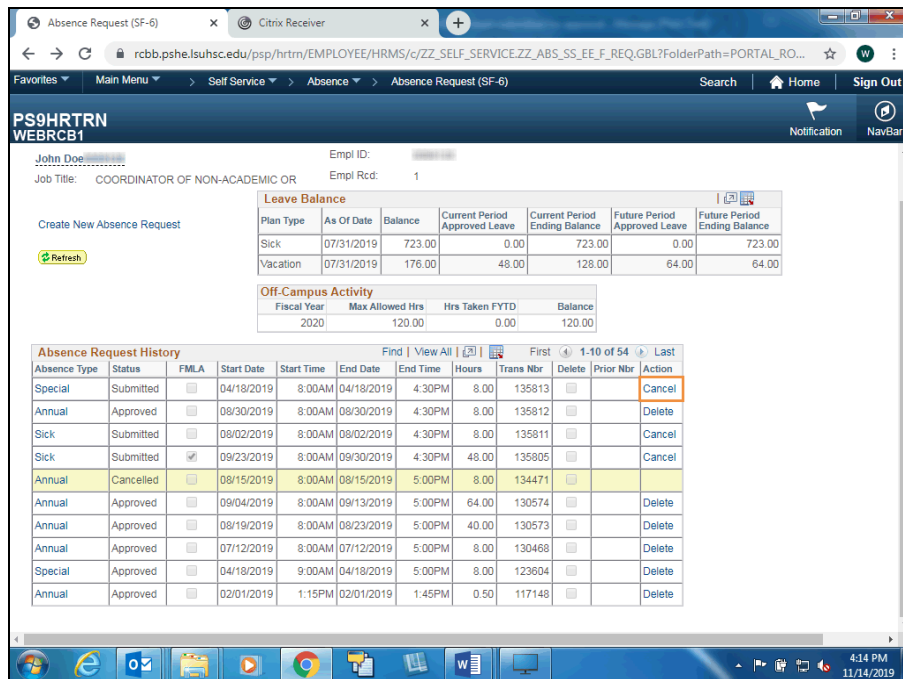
Absence Request (SF-6) × Citrix Receiver ×

rcbb.pshe.lsuhsc.edu/psp/hrtrn/EMPLOYEE/HRMS/c/ZZ_SELF_SERVICE.ZZ_ABS_SS_EE_F_REQ.GBL?FolderPath=PORTAL_RO...

Favorites Main Menu > Self Service > Absence > Absence Request (SF-6) Search Home Sign Out

PS9HRTRN
WEBRCB1

Notification NavBar

John Doe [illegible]
Job Title: COORDINATOR OF NON-ACADEMIC OR

Empl ID: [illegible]
Empl Rcd: 1

Create New Absence Request

Refresh

Leave Balance

| Plan Type | As Of Date | Balance | Current Period Approved Leave | Current Period Ending Balance | Future Period Approved Leave | Future Period Ending Balance |
|---|---|---|---|---|---|---|
| Sick | 07/31/2019 | 723.00 | 0.00 | 723.00 | 0.00 | 723.00 |
| Vacation | 07/31/2019 | 176.00 | 48.00 | 128.00 | 64.00 | 64.00 |

Off-Campus Activity

| Fiscal Year | Max Allowed Hrs | Hrs Taken FYTD | Balance |
|---|---|---|---|
| 2020 | 120.00 | 0.00 | 120.00 |

Absence Request History Find | View All | First 1-10 of 54 Last

| Absence Type | Status | FMLA | Start Date | Start Time | End Date | End Time | Hours | Trans Nbr | Delete | Prior Nbr | Action |
|---|---|---|---|---|---|---|---|---|---|---|---|
| Special | Submitted | | 04/18/2019 | 8:00AM | 04/18/2019 | 4:30PM | 8.00 | 135813 | | | Cancel |
| Annual | Approved | | 08/30/2019 | 8:00AM | 08/30/2019 | 4:30PM | 8.00 | 135812 | | | Delete |
| Sick | Submitted | | 08/02/2019 | 8:00AM | 08/02/2019 | 4:30PM | 8.00 | 135811 | | | Cancel |
| Sick | Submitted | ✓ | 09/23/2019 | 8:00AM | 09/30/2019 | 4:30PM | 48.00 | 135805 | | | Cancel |
| Annual | Cancelled | | 08/15/2019 | 8:00AM | 08/15/2019 | 5:00PM | 8.00 | 134471 | | | |
| Annual | Approved | | 09/04/2019 | 8:00AM | 09/13/2019 | 5:00PM | 64.00 | 130574 | | | Delete |
| Annual | Approved | | 08/19/2019 | 8:00AM | 08/23/2019 | 5:00PM | 40.00 | 130573 | | | Delete |
| Annual | Approved | | 07/12/2019 | 8:00AM | 07/12/2019 | 5:00PM | 8.00 | 130468 | | | Delete |
| Special | Approved | | 04/18/2019 | 9:00AM | 04/18/2019 | 5:00PM | 8.00 | 123604 | | | Delete |
| Annual | Approved | | 02/01/2019 | 1:15PM | 02/01/2019 | 1:45PM | 0.50 | 117148 | | | Delete |

4:14 PM
11/14/2019